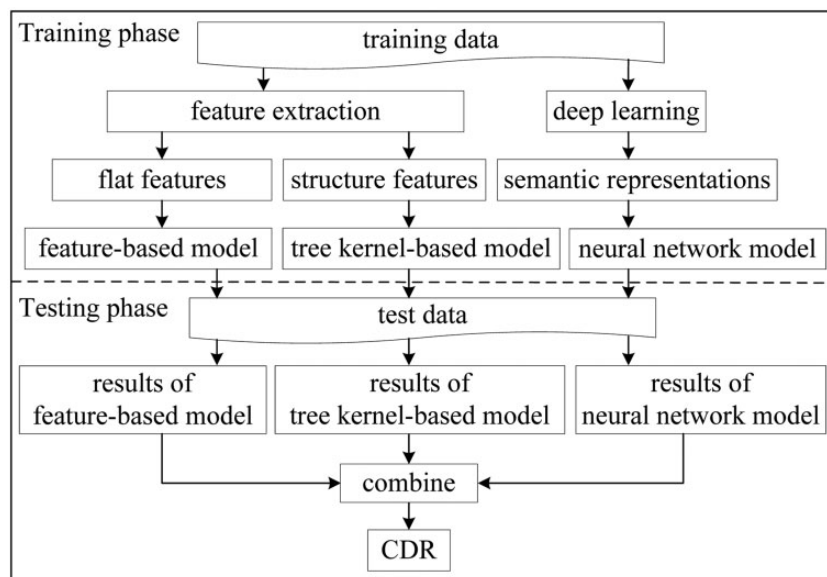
Training phase

training data

feature extraction

deep learning

flat features

structure features

semantic representations

feature-based model

tree kernel-based model

neural network model

Testing phase

test data

results of feature-based model

results of tree kernel-based model

results of neural network model

combine

CDR